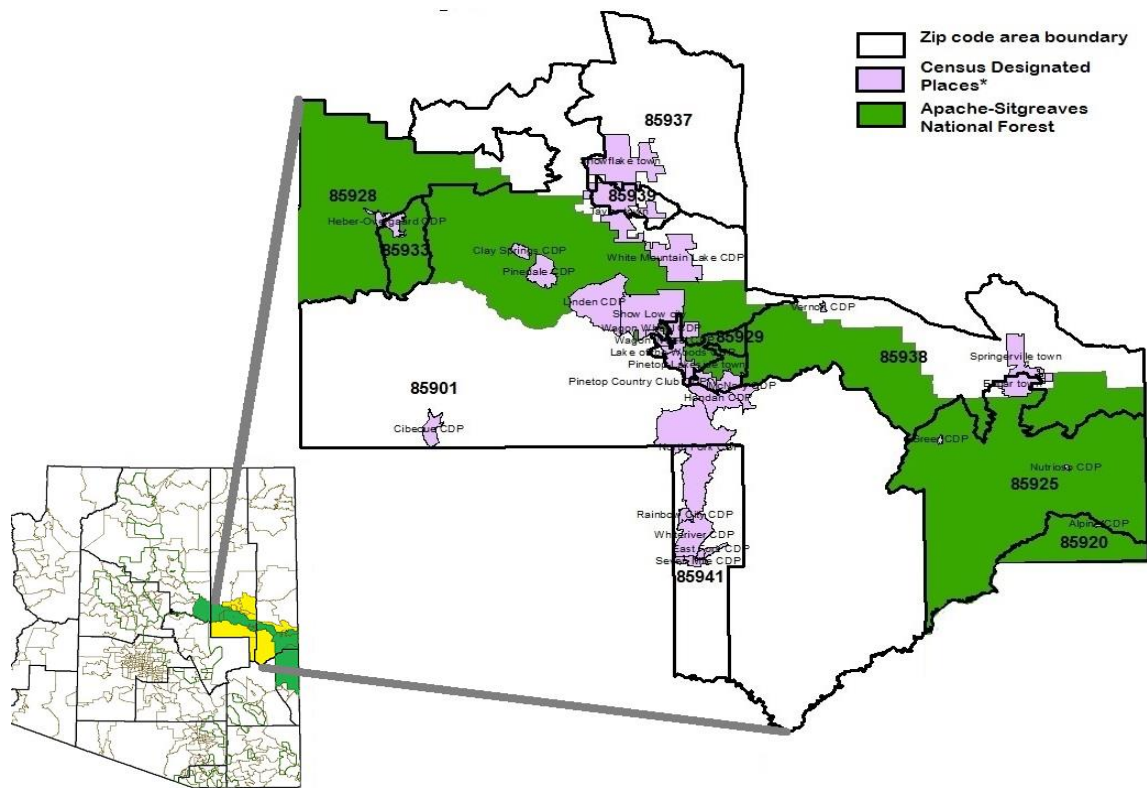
Zip code area boundary
Census Designated Places*
Apache-Sitgreaves National Forest

85937
Snowflake town
85939
Taylor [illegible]
85928
Heber-Overgaard CDP
85933
Clay Springs CDP
Pinedale CDP
White Mountain Lake CDP
Linden CDP
Show Low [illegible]
Wagon Wheel CDP
Wagon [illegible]
Lake of the Woods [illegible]
Pinetop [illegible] town
85929
Vernon CDP
85938
Springerville town
Eagar town
85901
Pinetop Country Club
McNary CDP
Hondah CDP
Cibecue CDP
North Fork CDP
Greer CDP
Nutrioso CDP
85925
Alpine CDP
85920
Rainbow City CDP
Whiteriver CDP
East Fork CDP
Seven Mile CDP
85941